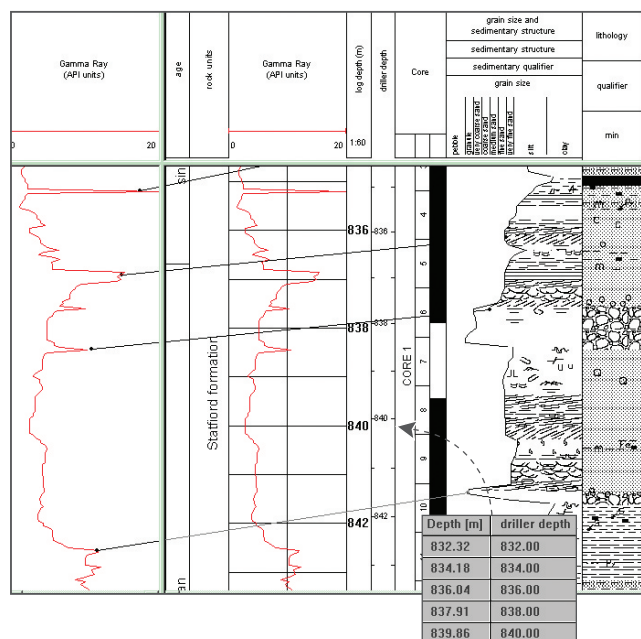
Gamma Ray
(API units)

0 20

age

rock units

Gamma Ray
(API units)

0 20

log depth (m)

1:60

driller depth

Core

grain size and sedimentary structure

sedimentary structure

sedimentary qualifier

grain size

pebble
granule
very coarse sand
coarse sand
medium sand
fine sand
very fine sand
silt
clay

lithology

qualifier

min

sin

Statfiord formation

an

836
838
840
842

-836
-838
-840
-842

4
5
6
7
8
9
10

CORE 1

| Depth [m] | driller depth |
|---|---|
| 832.32 | 832.00 |
| 834.18 | 834.00 |
| 836.04 | 836.00 |
| 837.91 | 838.00 |
| 839.86 | 840.00 |